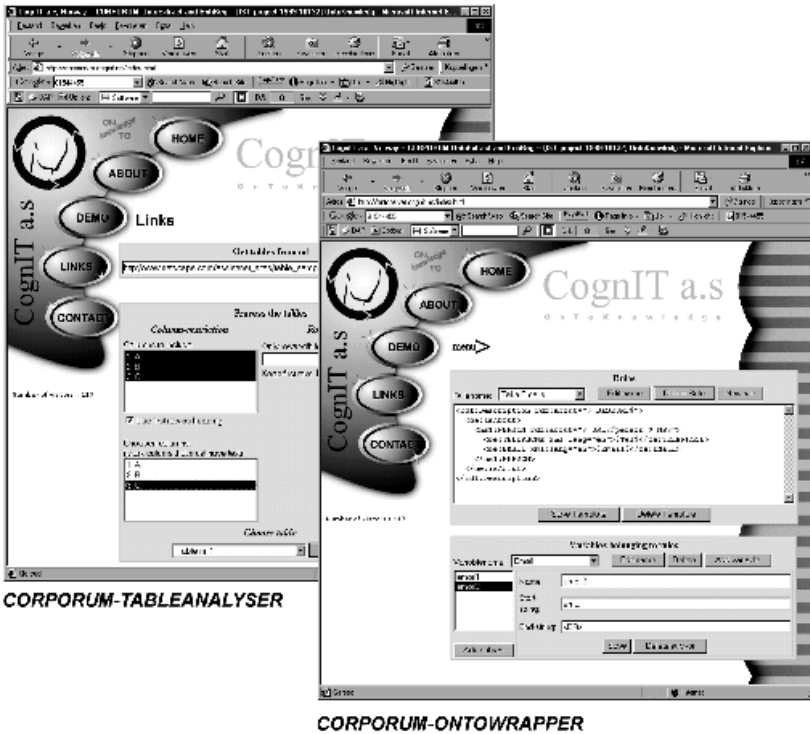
HOME
ABOUT
DEMO
LINKS
CONTACT
CognIT a.s
OnToKnowledge
Links
Get tables from url
Column-restriction
Choose table
CORPORUM-TABLEANALYSER

HOME
ABOUT
DEMO
LINKS
CONTACT
CognIT a.s
OnToKnowledge
menu
Rules
Matchlines belonging to rules
email1
email2
Name
CORPORUM-ONTOWRAPPER